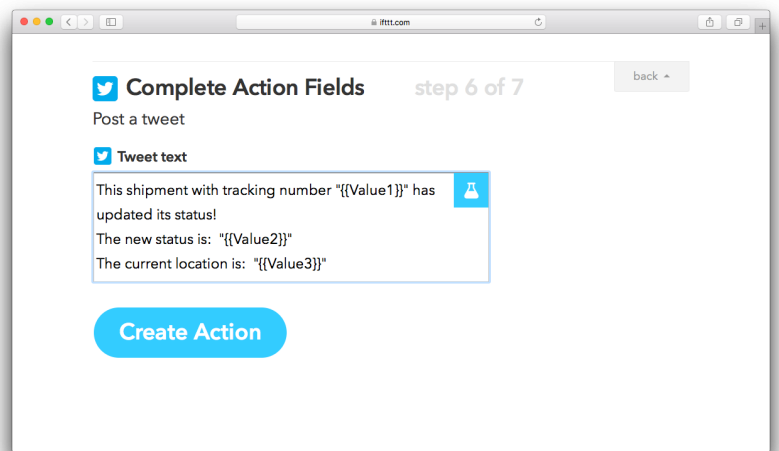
ifttt.com

back

Complete Action Fields step 6 of 7

Post a tweet

Tweet text

This shipment with tracking number "{{Value1}}" has updated its status!
The new status is: "{{Value2}}"
The current location is: "{{Value3}}"

Create Action